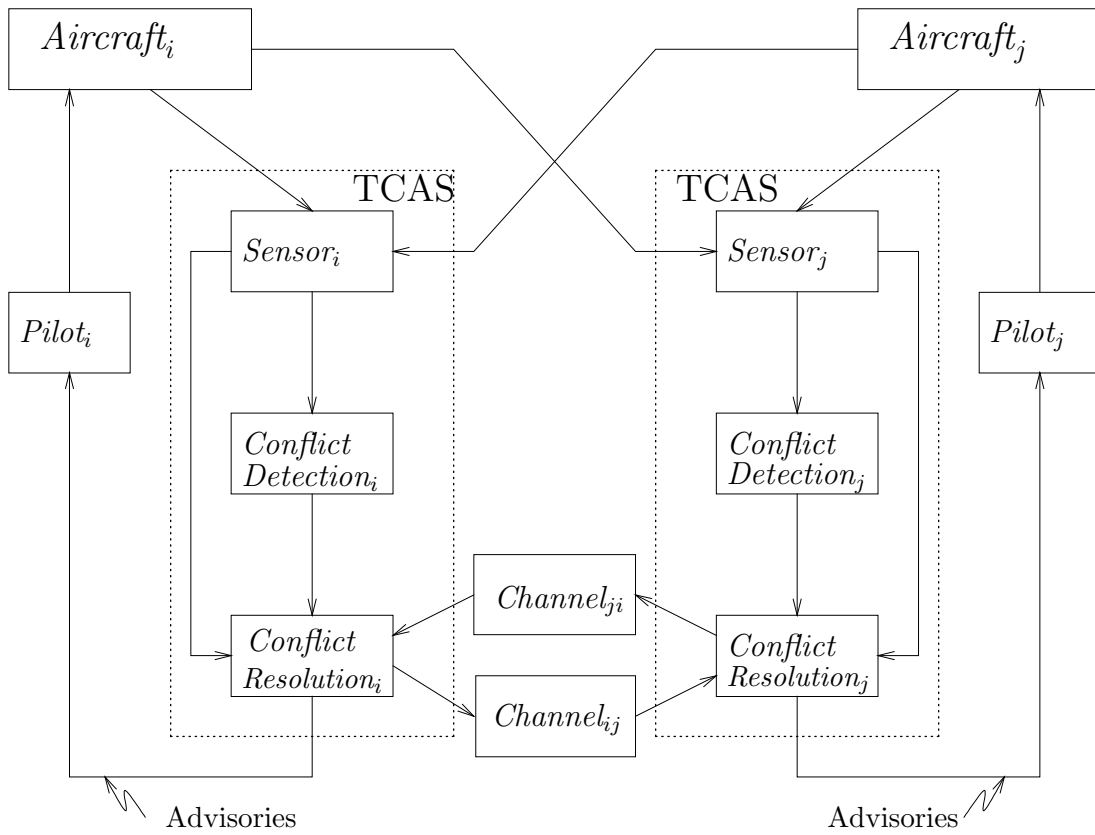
$Aircraft_i$

$Aircraft_j$

TCAS

TCAS

$Sensor_i$

$Sensor_j$

$Pilot_i$

$Pilot_j$

$Conflict$ $Detection_i$

$Conflict$ $Detection_j$

$Channel_{ji}$

$Conflict$ $Resolution_i$

$Conflict$ $Resolution_j$

$Channel_{ij}$

Advisories

Advisories